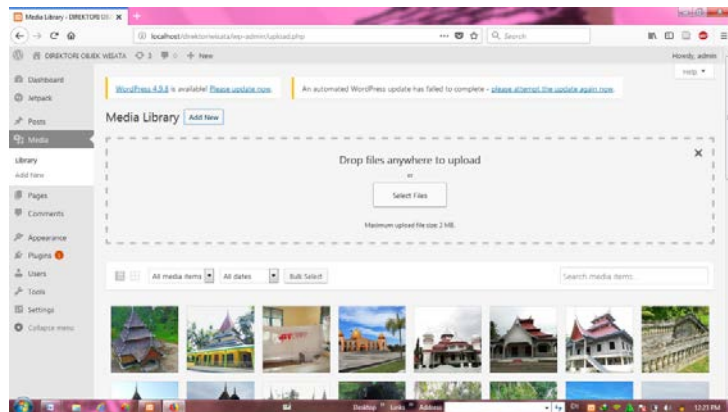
Media Library ‹ DIREKTORI OB ×

localhost/direktoriwisata/wp-admin/upload.php

Search

DIREKTORI OBJEK WISATA 3 0 + New

Howdy, admin

Help ▾

Dashboard

Jetpack

Posts

Media

Library

Add New

Pages

Comments

Appearance

Plugins 1

Users

Tools

Settings

Collapse menu

WordPress 4.9.8 is available! Please update now.

An automated WordPress update has failed to complete - please attempt the update again now.

Media Library Add New

Drop files anywhere to upload

or

Select Files

Maximum upload file size: 2 MB.

All media items

All dates

Bulk Select

Search media items...

Desktop Links Address

12:21 PM